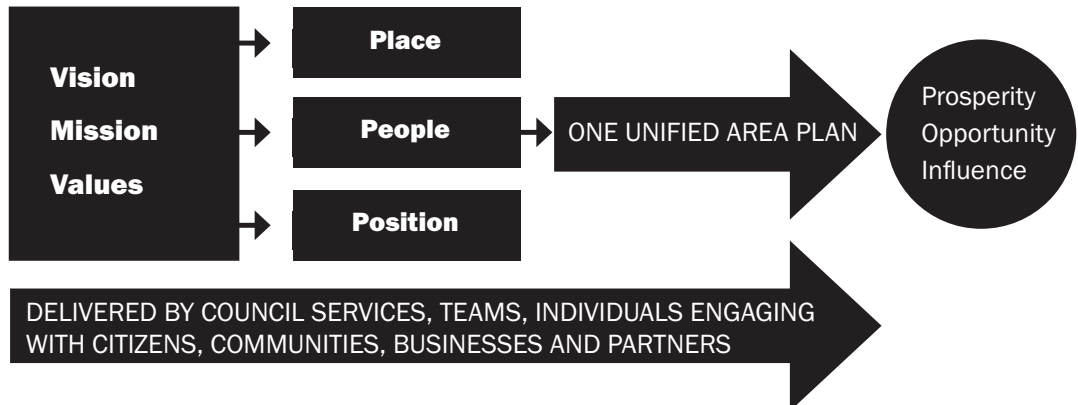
Vision
Mission
Values

Place

People

Position

ONE UNIFIED AREA PLAN

Prosperity
Opportunity
Influence

DELIVERED BY COUNCIL SERVICES, TEAMS, INDIVIDUALS ENGAGING WITH CITIZENS, COMMUNITIES, BUSINESSES AND PARTNERS